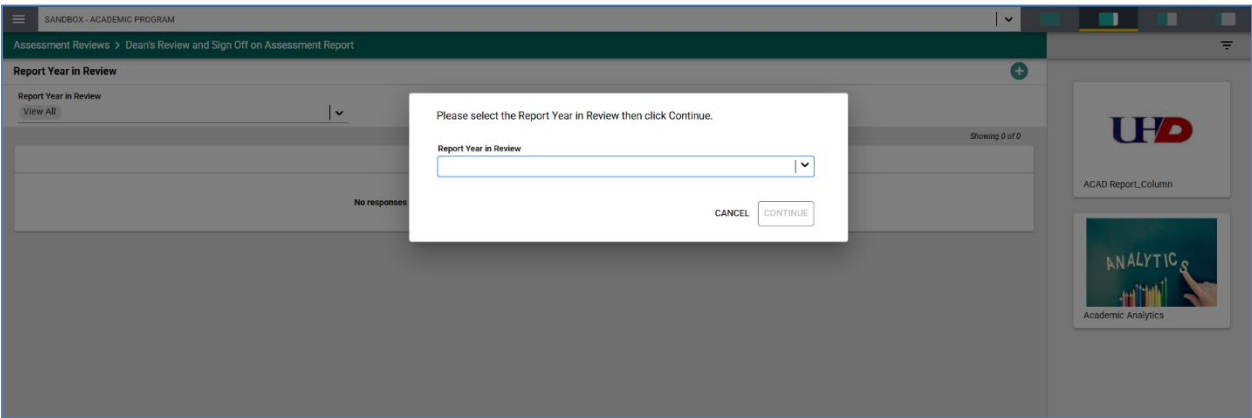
SANDBOX - ACADEMIC PROGRAM

Assessment Reviews > Dean's Review and Sign Off on Assessment Report

Report Year in Review

Report Year in Review
View All

Showing 0 of 0

No responses

Please select the Report Year in Review then click Continue.

Report Year in Review

CANCEL CONTINUE

UHD

ACAD Report_Column

ANALYTICS

Academic Analytics